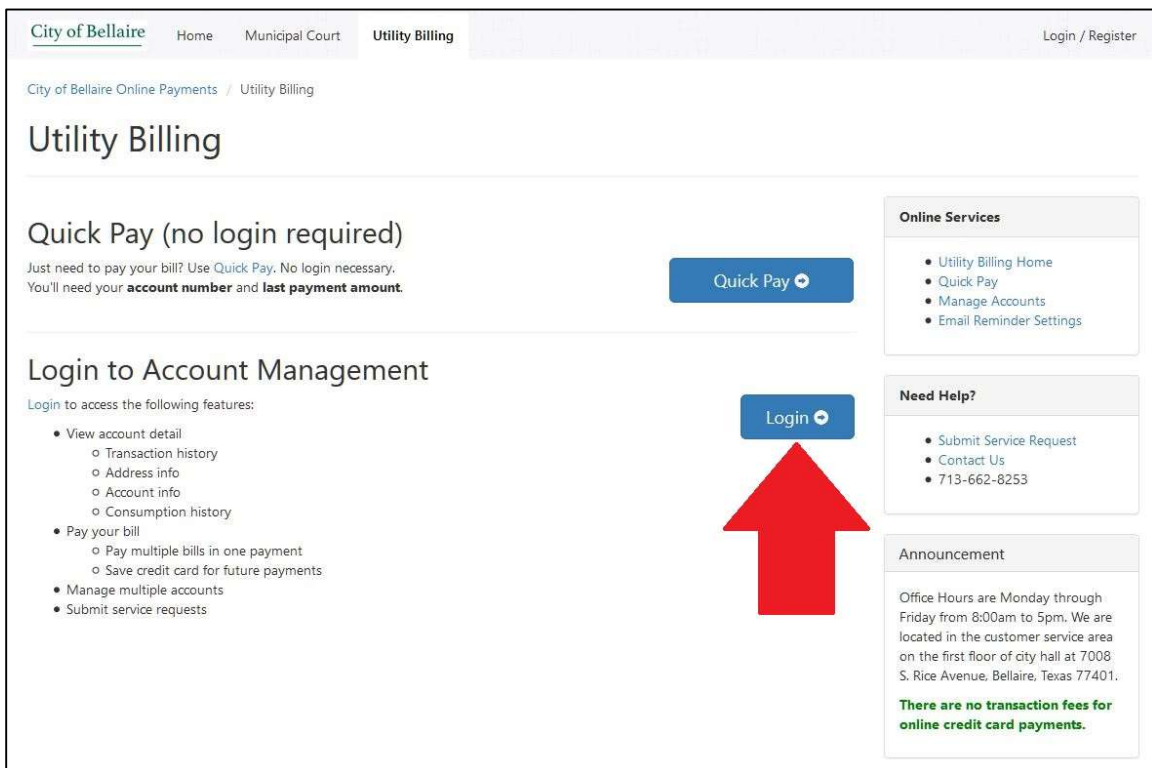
City of Bellaire Home Municipal Court Utility Billing Login / Register

City of Bellaire Online Payments / Utility Billing

Utility Billing

Quick Pay (no login required)

Just need to pay your bill? Use Quick Pay. No login necessary. You'll need your **account number** and **last payment amount**.

Quick Pay

Login to Account Management

Login to access the following features:

- View account detail
  - Transaction history
  - Address info
  - Account info
  - Consumption history
- Pay your bill
  - Pay multiple bills in one payment
  - Save credit card for future payments
- Manage multiple accounts
- Submit service requests

Login

Online Services

- Utility Billing Home
- Quick Pay
- Manage Accounts
- Email Reminder Settings

Need Help?

- Submit Service Request
- Contact Us
- 713-662-8253

Announcement

Office Hours are Monday through Friday from 8:00am to 5pm. We are located in the customer service area on the first floor of city hall at 7008 S. Rice Avenue, Bellaire, Texas 77401.

**There are no transaction fees for online credit card payments.**